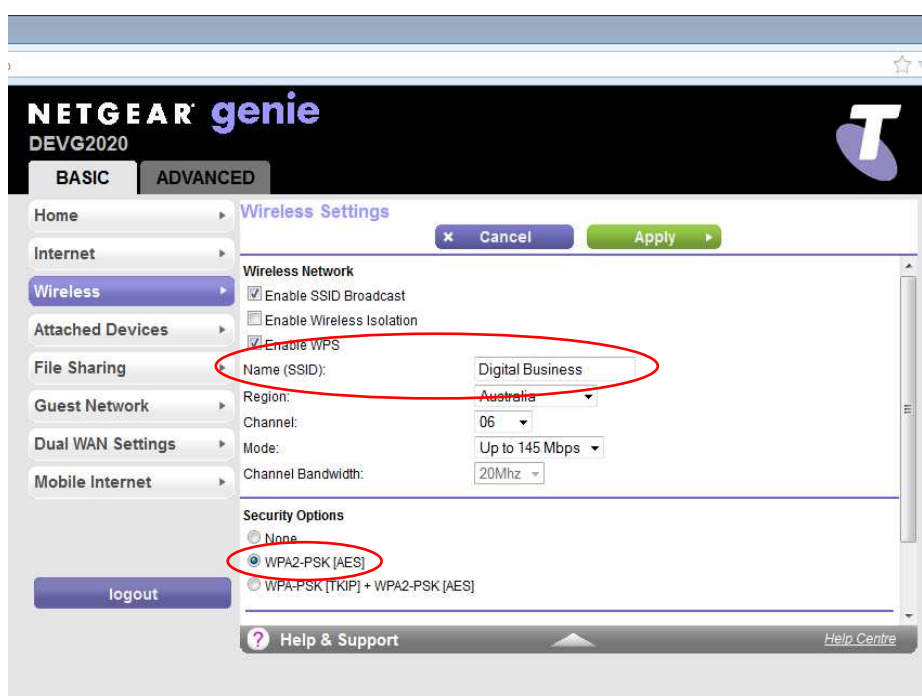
NETGEAR genie
DEVG2020

BASIC
ADVANCED

Home
Internet
Wireless
Attached Devices
File Sharing
Guest Network
Dual WAN Settings
Mobile Internet

logout

Wireless Settings

Cancel
Apply

Wireless Network
Enable SSID Broadcast
Enable Wireless Isolation
Enable WPS
Name (SSID): Digital Business
Region: Australia
Channel: 06
Mode: Up to 145 Mbps
Channel Bandwidth: 20Mhz

Security Options
None
WPA2-PSK [AES]
WPA-PSK [TKIP] + WPA2-PSK [AES]

Help & Support
Help Centre